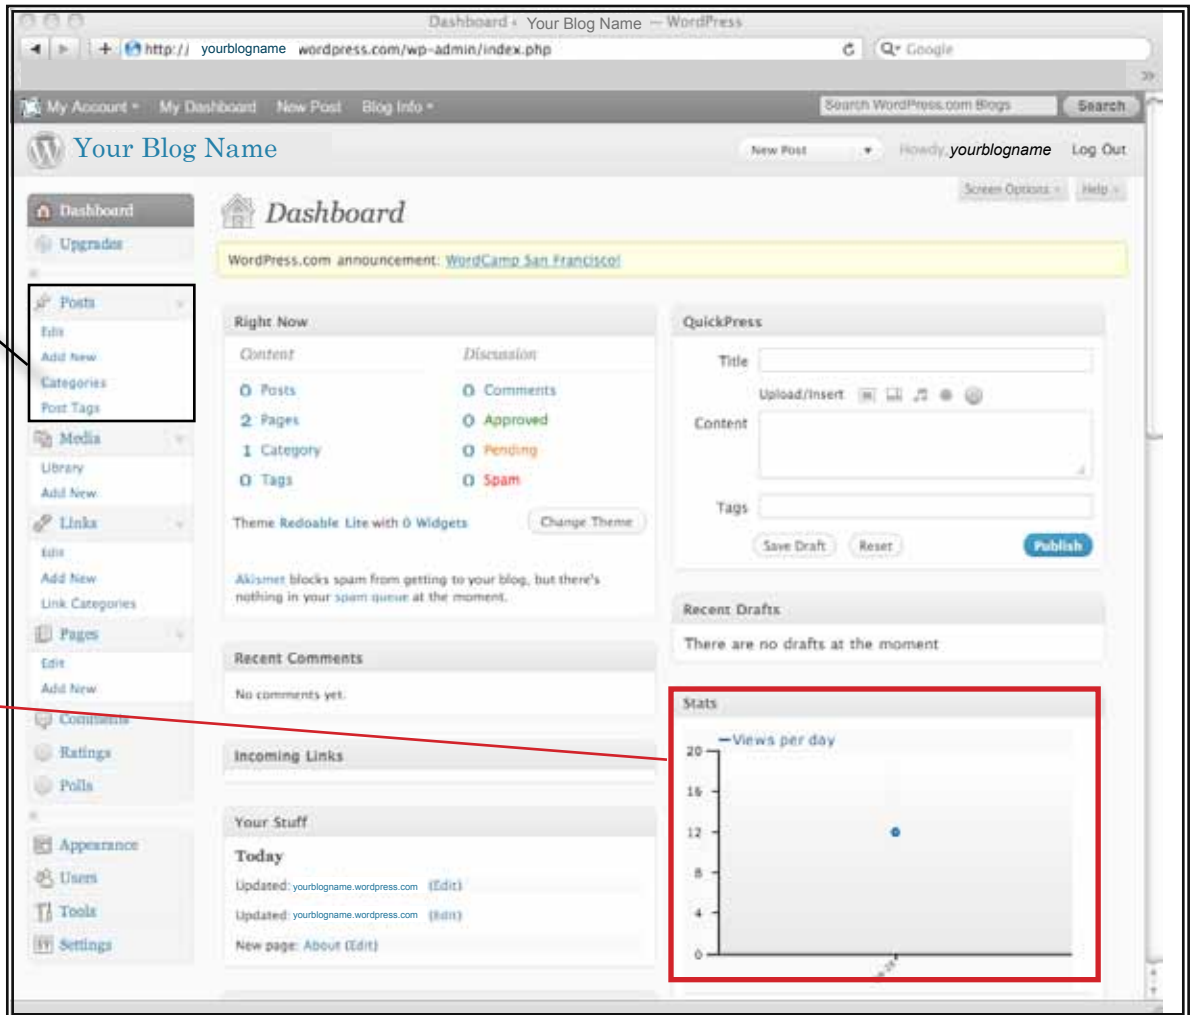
Dashboard ‹ Your Blog Name — WordPress

http:// yourblogname wordpress.com/wp-admin/index.php

Google

My Account My Dashboard New Post Blog Info

Search WordPress.com Blogs Search

Your Blog Name

New Post Howdy, yourblogname Log Out

Screen Options Help

Dashboard
Upgrades

Posts
Edit
Add New
Categories
Post Tags

Media
Library
Add New

Links
Edit
Add New
Link Categories

Pages
Edit
Add New

Comments
Ratings
Polls

Appearance
Users
Tools
Settings

Dashboard

WordPress.com announcement: WordCamp San Francisco!

Right Now

Content
0 Posts
2 Pages
1 Category
0 Tags

Discussion
0 Comments
0 Approved
0 Pending
0 Spam

Theme Redoable Lite with 0 Widgets

Change Theme

Akismet blocks spam from getting to your blog, but there's nothing in your spam queue at the moment.

Recent Comments

No comments yet.

Incoming Links

Your Stuff

Today

Updated: yourblogname.wordpress.com (Edit)

Updated: yourblogname.wordpress.com (Edit)

New page: About (Edit)

QuickPress

Title

Upload/Insert

Content

Tags

Save Draft Reset Publish

Recent Drafts

There are no drafts at the moment

Stats

—Views per day

20
16
12
8
4
0